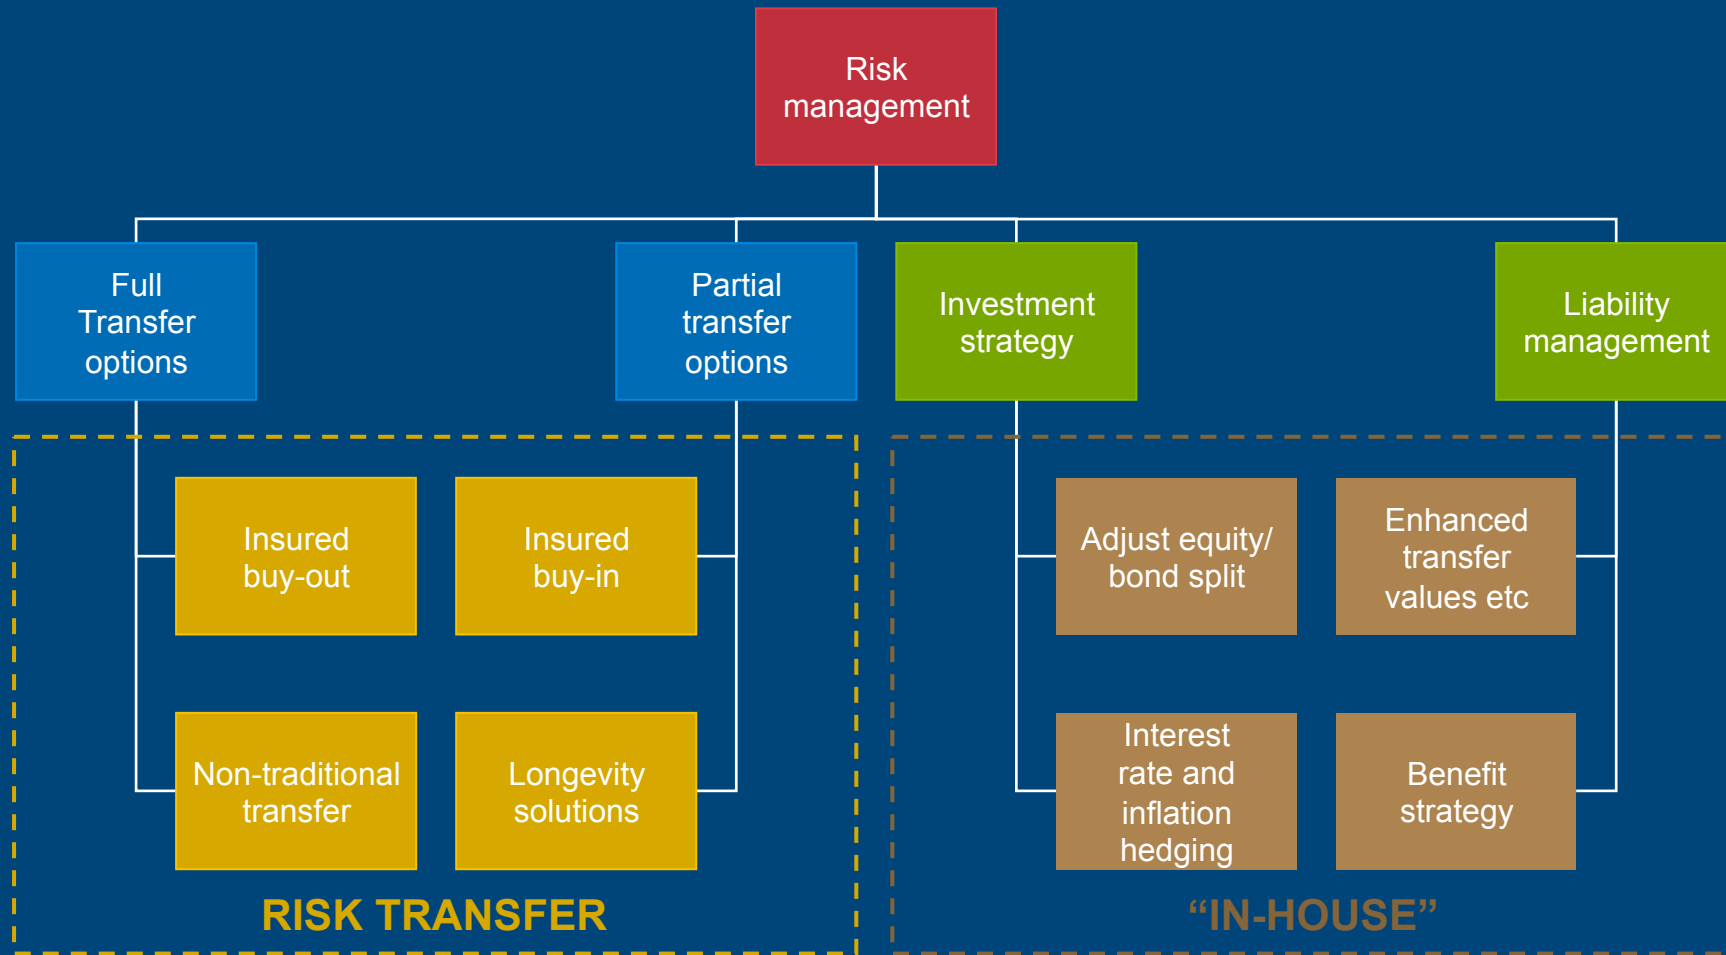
Risk management

Full Transfer options

Partial transfer options

Investment strategy

Liability management

Insured buy-out

Insured buy-in

Adjust equity/ bond split

Enhanced transfer values etc

Non-traditional transfer

Longevity solutions

Interest rate and inflation hedging

Benefit strategy

RISK TRANSFER

“IN-HOUSE”